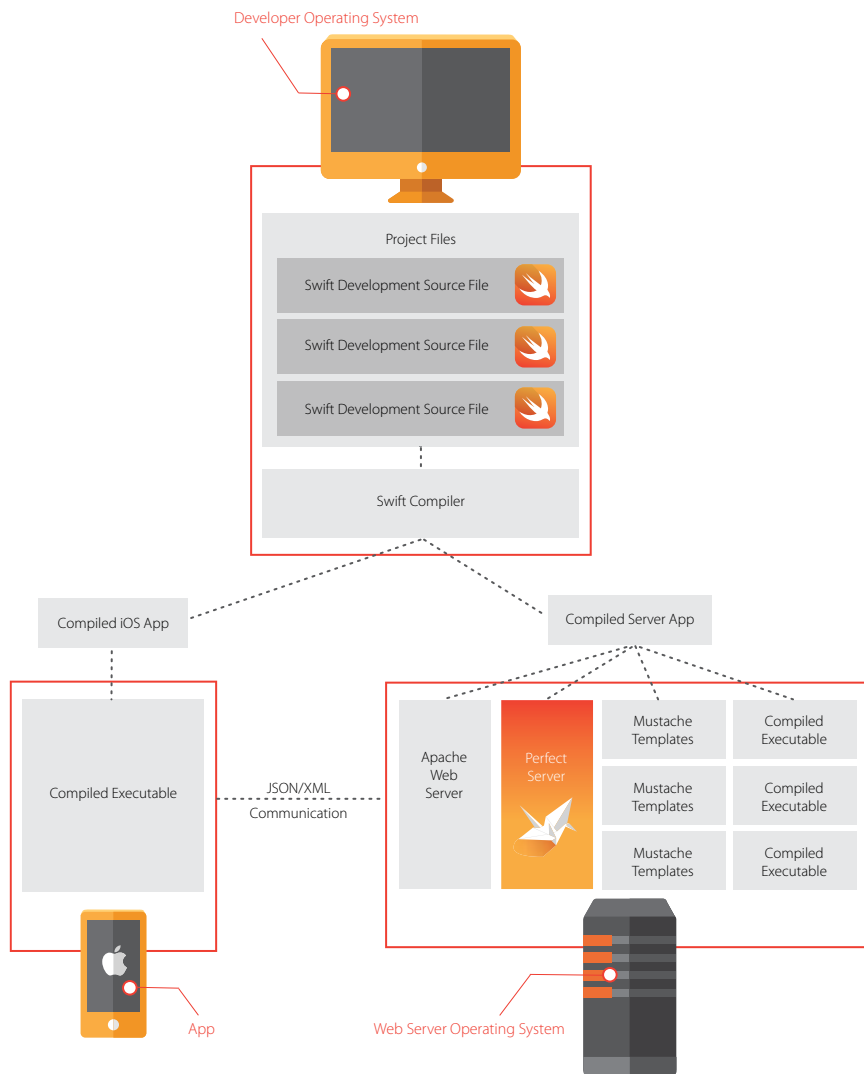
Developer Operating System

Project Files

Swift Development Source File

Swift Development Source File

Swift Development Source File

Swift Compiler

Compiled iOS App

Compiled Server App

Compiled Executable

JSON/XML Communication

Apache Web Server

Perfect Server

Mustache Templates

Compiled Executable

Mustache Templates

Compiled Executable

Mustache Templates

Compiled Executable

App

Web Server Operating System